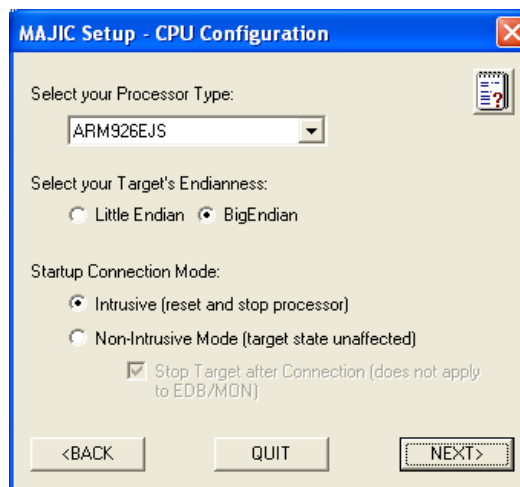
MAJIC Setup - CPU Configuration

Select your Processor Type:

ARM926EJS

Select your Target's Endianness:

Little Endian BigEndian

Startup Connection Mode:

Intrusive (reset and stop processor)

Non-Intrusive Mode (target state unaffected)

Stop Target after Connection (does not apply to EDB/MON)

<BACK QUIT NEXT>